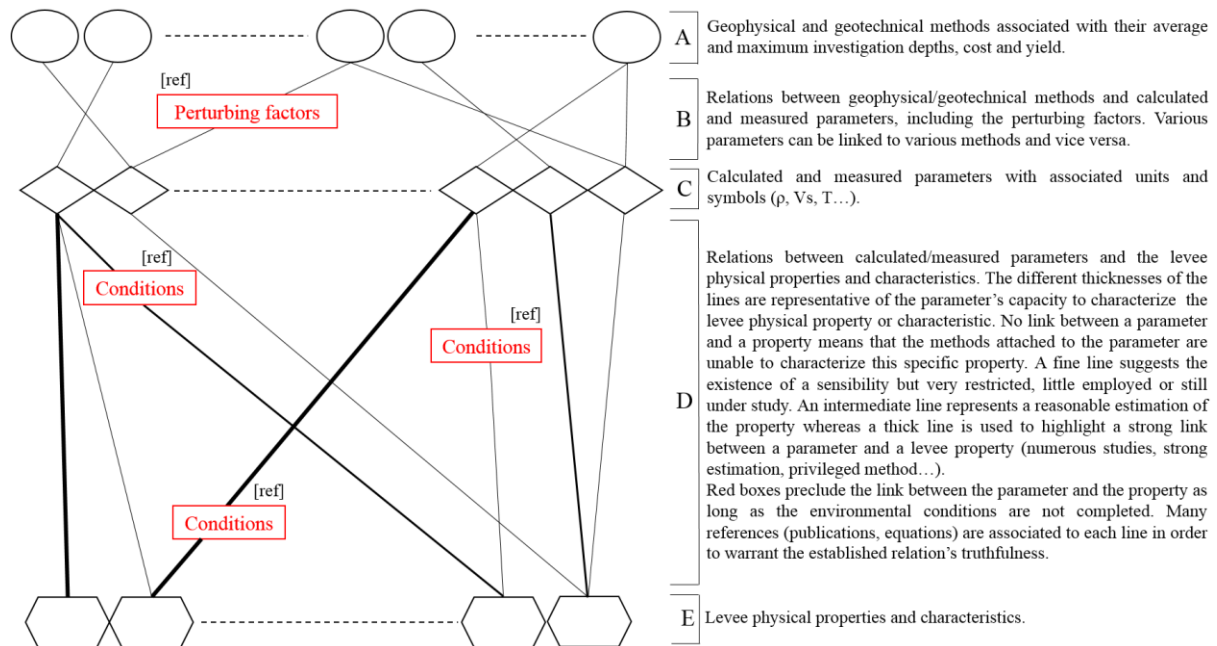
[ref]

Perturbing factors

[ref]

Conditions

[ref]

Conditions

[ref]

Conditions

A Geophysical and geotechnical methods associated with their average and maximum investigation depths, cost and yield.

B Relations between geophysical/geotechnical methods and calculated and measured parameters, including the perturbing factors. Various parameters can be linked to various methods and vice versa.

C Calculated and measured parameters with associated units and symbols (ρ, Vs, T…).

D Relations between calculated/measured parameters and the levee physical properties and characteristics. The different thicknesses of the lines are representative of the parameter's capacity to characterize the levee physical property or characteristic. No link between a parameter and a property means that the methods attached to the parameter are unable to characterize this specific property. A fine line suggests the existence of a sensibility but very restricted, little employed or still under study. An intermediate line represents a reasonable estimation of the property whereas a thick line is used to highlight a strong link between a parameter and a levee property (numerous studies, strong estimation, privileged method…).
Red boxes preclude the link between the parameter and the property as long as the environmental conditions are not completed. Many references (publications, equations) are associated to each line in order to warrant the established relation's truthfulness.

E Levee physical properties and characteristics.